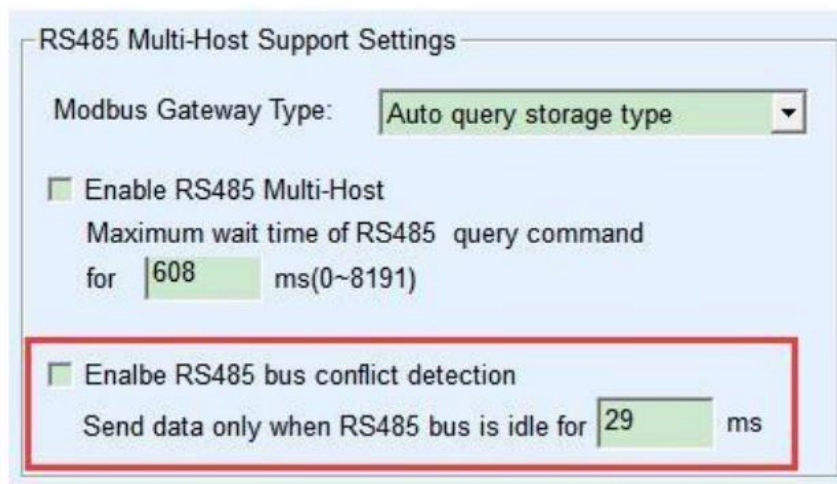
RS485 Multi-Host Support Settings

Modbus Gateway Type: Auto query storage type

Enable RS485 Multi-Host
Maximum wait time of RS485 query command for 608 ms(0~8191)

Enalbe RS485 bus conflict detection
Send data only when RS485 bus is idle for 29 ms